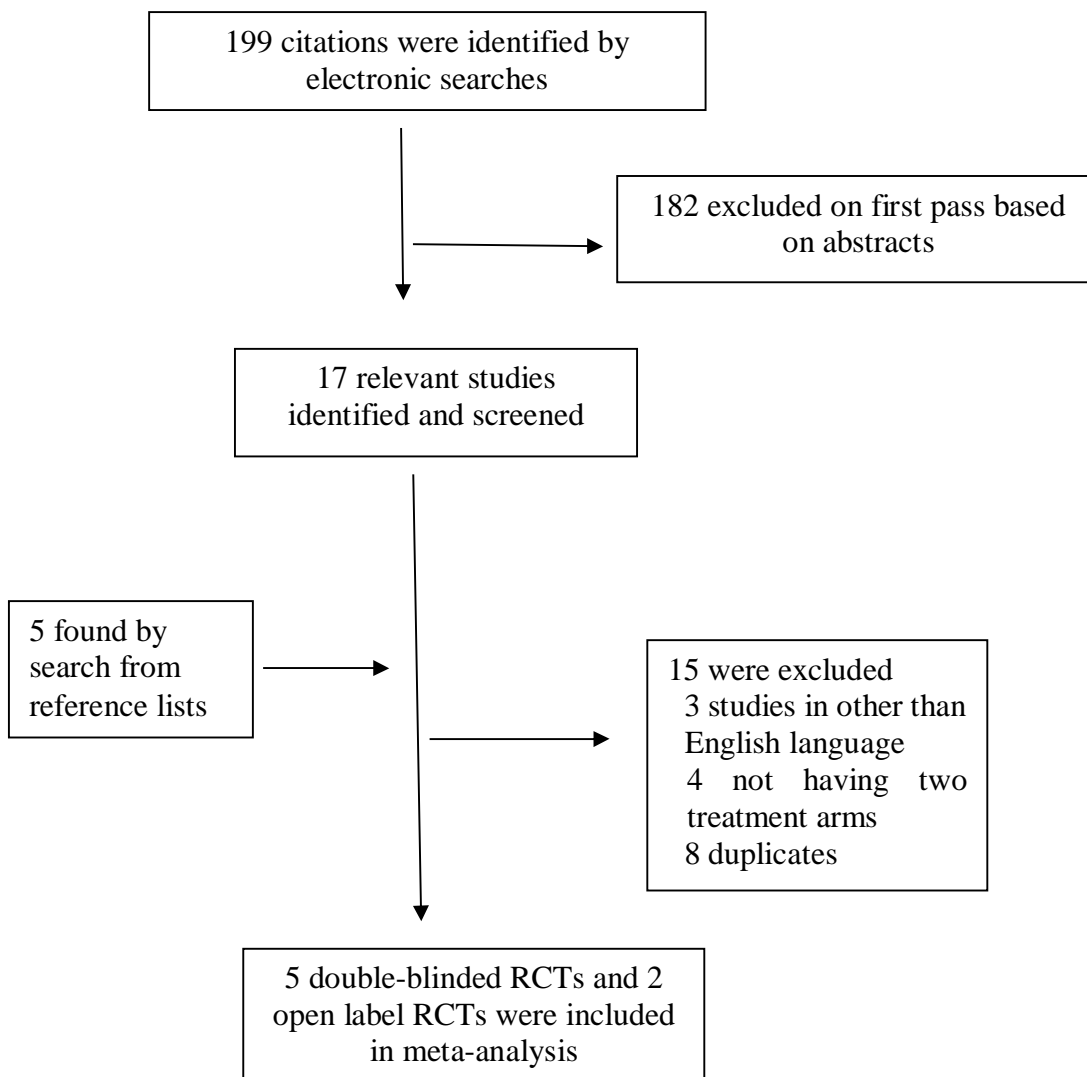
199 citations were identified by electronic searches

182 excluded on first pass based on abstracts

17 relevant studies identified and screened

5 found by search from reference lists

15 were excluded
3 studies in other than English language
4 not having two treatment arms
8 duplicates

5 double-blinded RCTs and 2 open label RCTs were included in meta-analysis